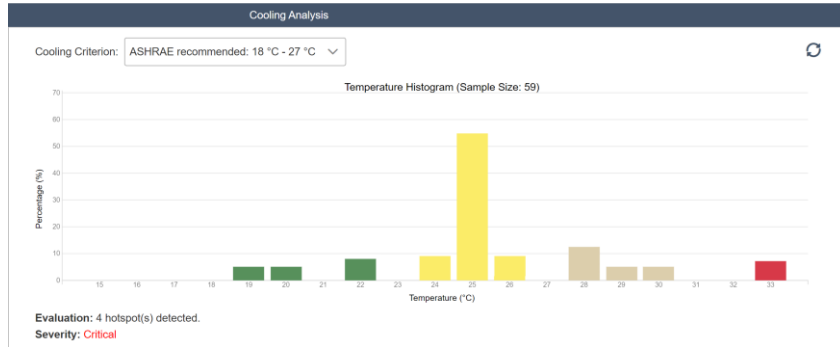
Cooling Analysis

Cooling Criterion: ASHRAE recommended: 18 °C - 27 °C

Temperature Histogram (Sample Size: 59)

70
60
50
40
30
20
10
0

Percentage (%)

15 16 17 18 19 20 21 22 23 24 25 26 27 28 29 30 31 32 33

Temperature (°C)

**Evaluation:** 4 hotspot(s) detected.
**Severity:** Critical